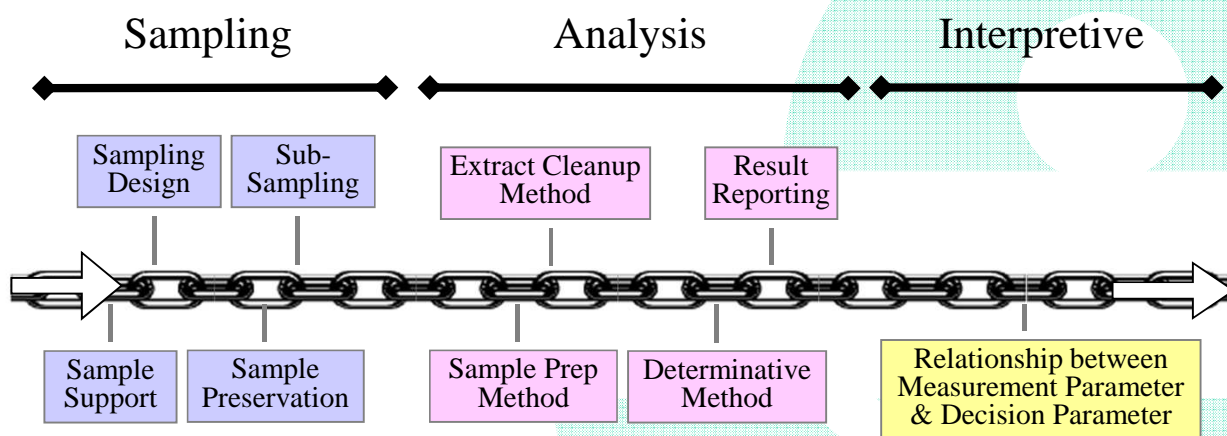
Sampling

Analysis

Interpretive

Sampling Design

Sub-Sampling

Extract Cleanup Method

Result Reporting

Sample Support

Sample Preservation

Sample Prep Method

Determinative Method

Relationship between Measurement Parameter & Decision Parameter